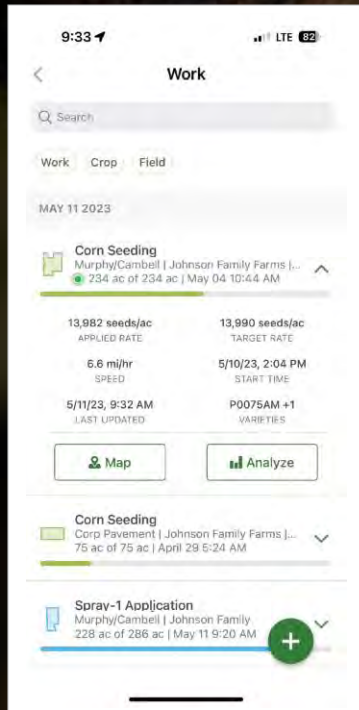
9:33

LTE 82

Work

Search

Work Crop Field

MAY 11 2023

Corn Seeding
Murphy/Cambell | Johnson Family Farms |...
234 ac of 234 ac | May 04 10:44 AM

13,982 seeds/ac
APPLIED RATE

13,990 seeds/ac
TARGET RATE

6.6 mi/hr
SPEED

5/10/23, 2:04 PM
START TIME

5/11/23, 9:32 AM
LAST UPDATED

P0075AM +1
VARIETIES

Map

Analyze

Corn Seeding
Corp Pavement | Johnson Family Farms |...
75 ac of 75 ac | April 29 5:24 AM

Spray-1 Application
Murphy/Cambell | Johnson Family
228 ac of 286 ac | May 11 9:20 AM